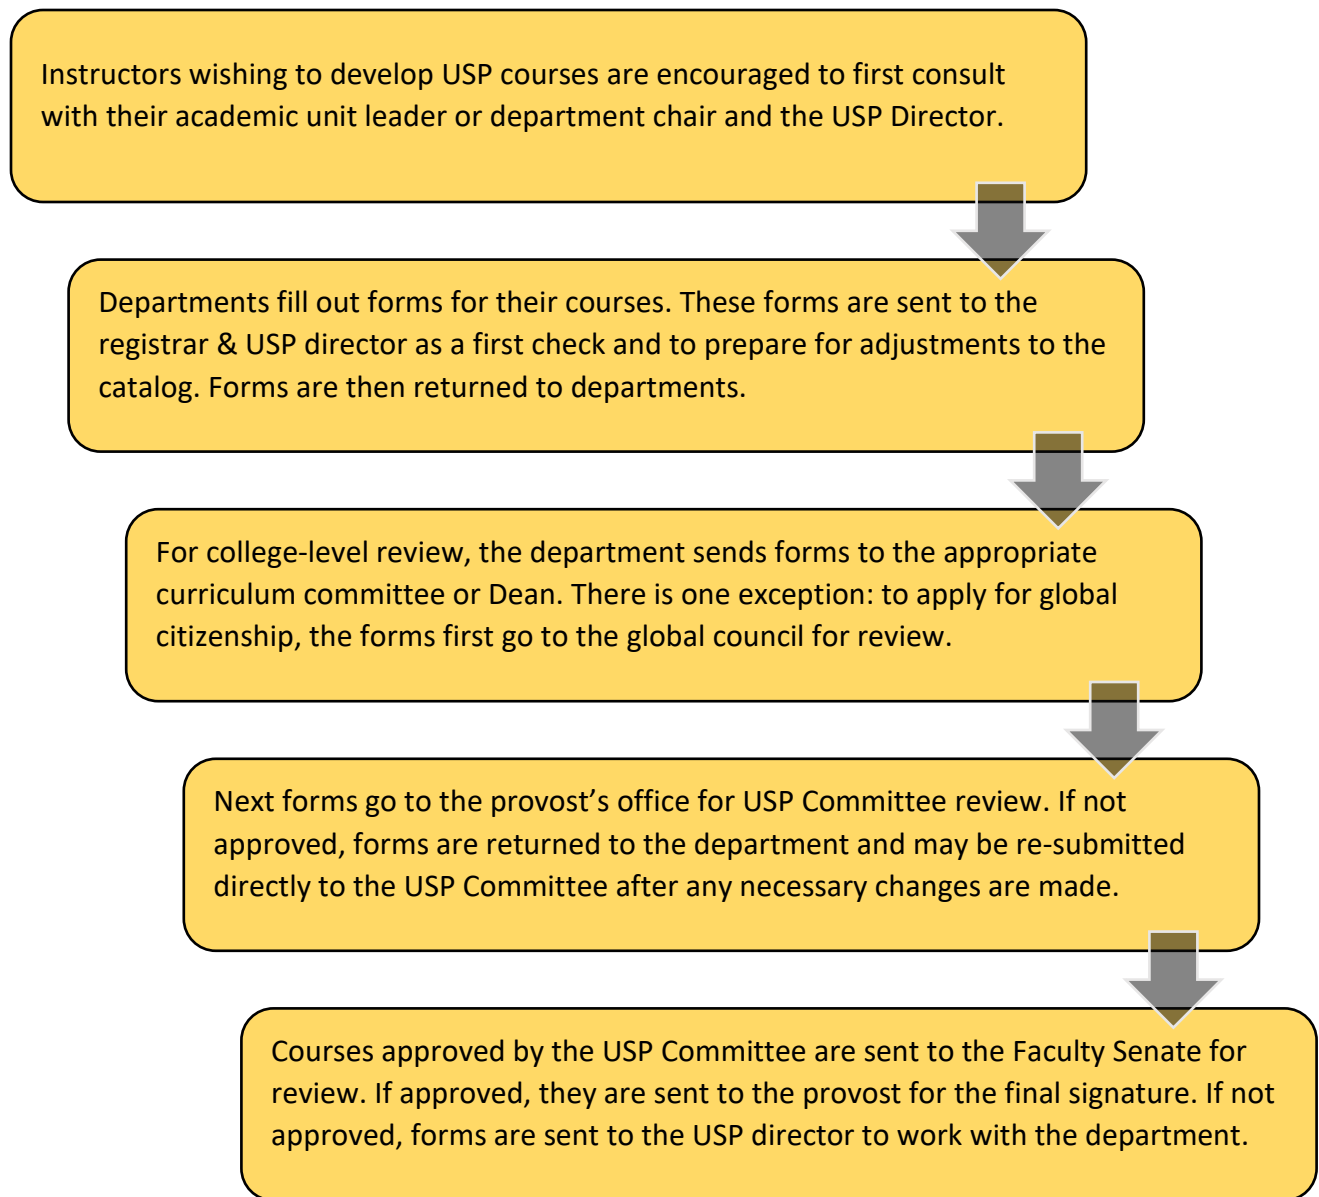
Instructors wishing to develop USP courses are encouraged to first consult with their academic unit leader or department chair and the USP Director.

Departments fill out forms for their courses. These forms are sent to the registrar & USP director as a first check and to prepare for adjustments to the catalog. Forms are then returned to departments.

For college-level review, the department sends forms to the appropriate curriculum committee or Dean. There is one exception: to apply for global citizenship, the forms first go to the global council for review.

Next forms go to the provost's office for USP Committee review. If not approved, forms are returned to the department and may be re-submitted directly to the USP Committee after any necessary changes are made.

Courses approved by the USP Committee are sent to the Faculty Senate for review. If approved, they are sent to the provost for the final signature. If not approved, forms are sent to the USP director to work with the department.